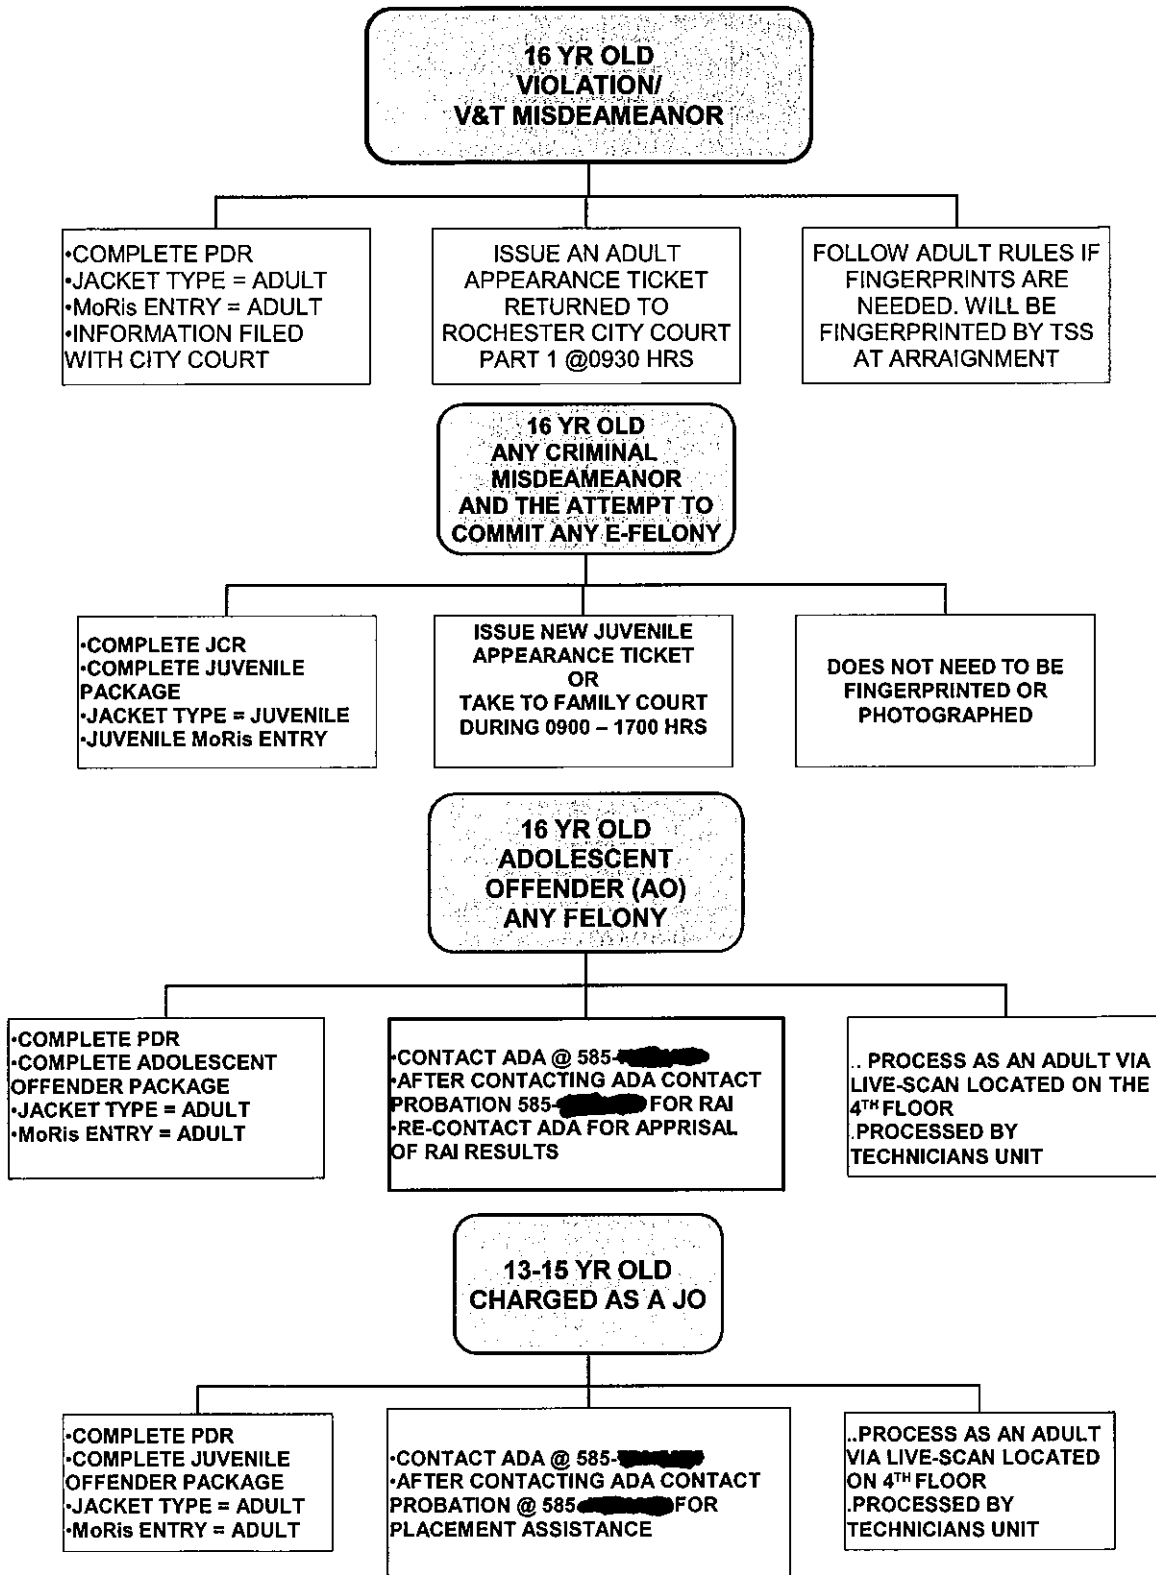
16 YR OLD
VIOLATION/
V&T MISDEAMEANOR

•COMPLETE PDR
•JACKET TYPE = ADULT
•MoRis ENTRY = ADULT
•INFORMATION FILED WITH CITY COURT

ISSUE AN ADULT APPEARANCE TICKET RETURNED TO ROCHESTER CITY COURT PART 1 @0930 HRS

FOLLOW ADULT RULES IF FINGERPRINTS ARE NEEDED. WILL BE FINGERPRINTED BY TSS AT ARRAIGNMENT

16 YR OLD
ANY CRIMINAL
MISDEAMEANOR
AND THE ATTEMPT TO
COMMIT ANY E-FELONY

•COMPLETE JCR
•COMPLETE JUVENILE PACKAGE
•JACKET TYPE = JUVENILE
•JUVENILE MoRis ENTRY

ISSUE NEW JUVENILE APPEARANCE TICKET
OR
TAKE TO FAMILY COURT DURING 0900 – 1700 HRS

DOES NOT NEED TO BE FINGERPRINTED OR PHOTOGRAPHED

16 YR OLD
ADOLESCENT
OFFENDER (AO)
ANY FELONY

•COMPLETE PDR
•COMPLETE ADOLESCENT OFFENDER PACKAGE
•JACKET TYPE = ADULT
•MoRis ENTRY = ADULT

•CONTACT ADA @ 585-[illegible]
•AFTER CONTACTING ADA CONTACT PROBATION 585-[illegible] FOR RAI
•RE-CONTACT ADA FOR APPRISAL OF RAI RESULTS

.. PROCESS AS AN ADULT VIA LIVE-SCAN LOCATED ON THE 4TH FLOOR
.PROCESSED BY TECHNICIANS UNIT

13-15 YR OLD
CHARGED AS A JO

•COMPLETE PDR
•COMPLETE JUVENILE OFFENDER PACKAGE
•JACKET TYPE = ADULT
•MoRis ENTRY = ADULT

•CONTACT ADA @ 585-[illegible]
•AFTER CONTACTING ADA CONTACT PROBATION @ 585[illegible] FOR PLACEMENT ASSISTANCE

..PROCESS AS AN ADULT VIA LIVE-SCAN LOCATED ON 4TH FLOOR
.PROCESSED BY TECHNICIANS UNIT